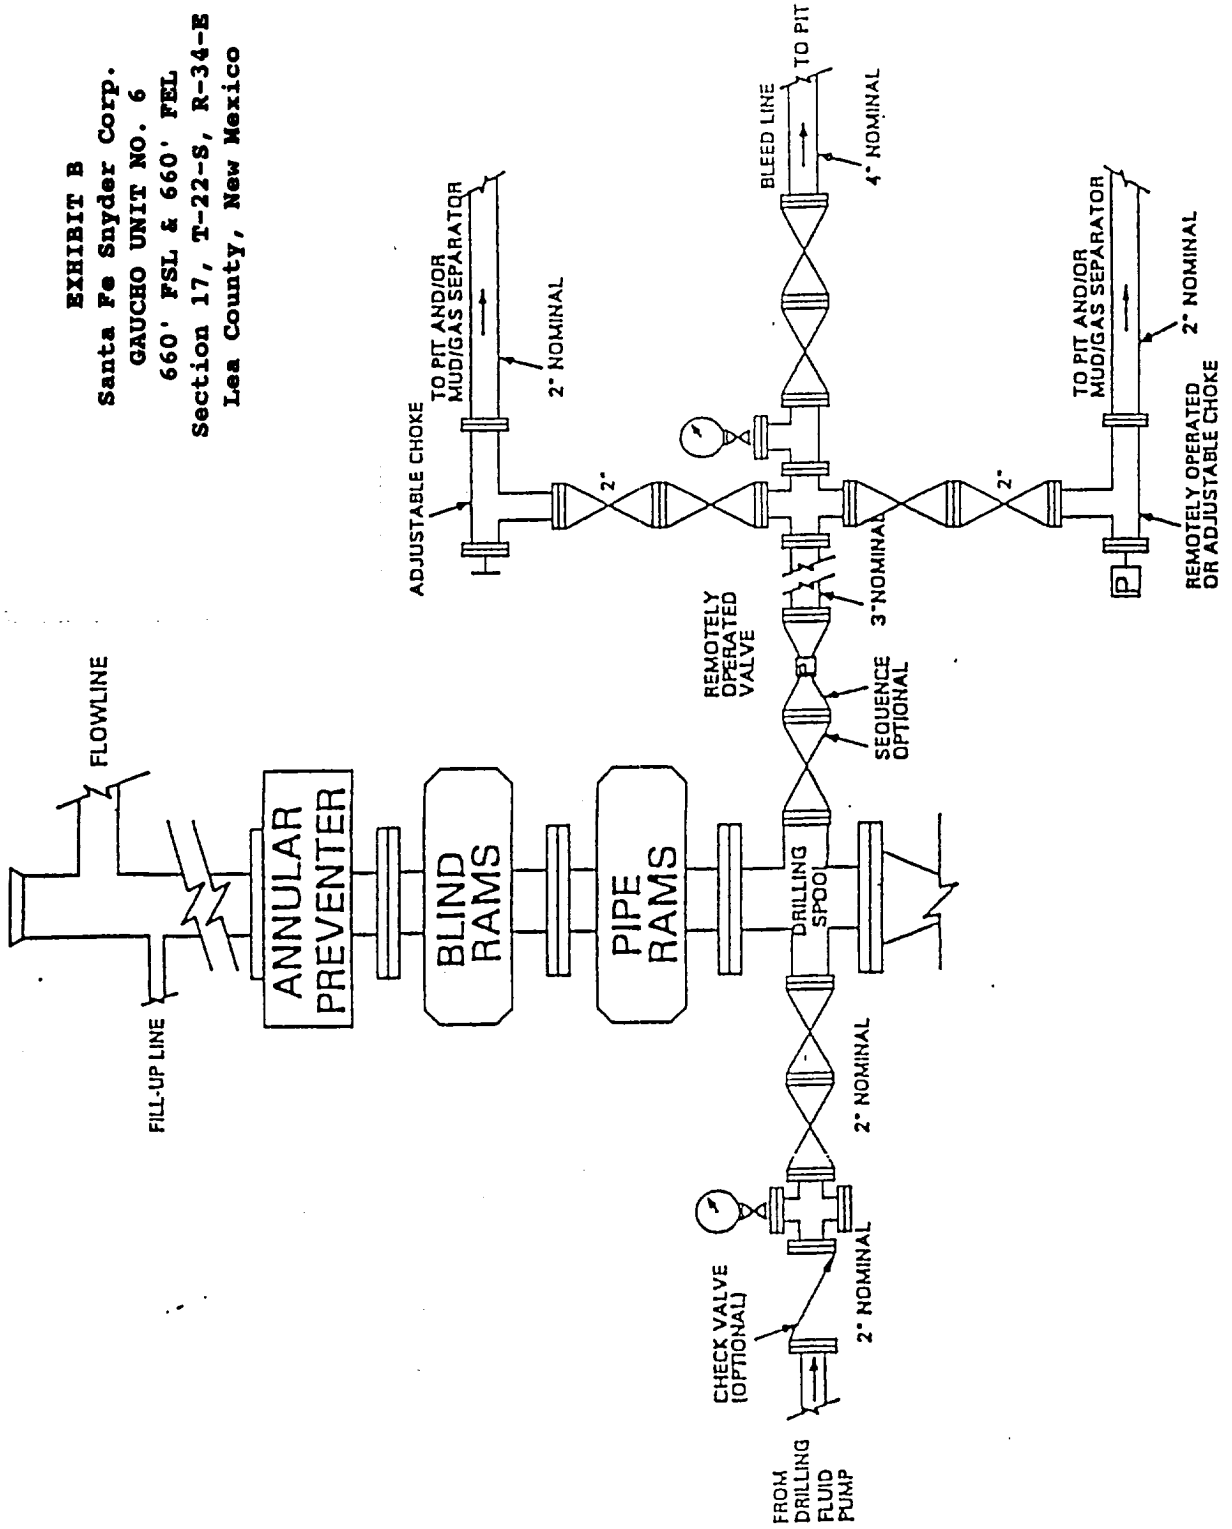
EXHIBIT B
Santa Fe Snyder Corp.
GAUCHO UNIT NO. 6
660' FSL & 660' FEL
Section 17, T-22-S, R-34-E
Lea County, New Mexico

FLOWLINE

FILL-UP LINE

ANNULAR PREVENTER

BLIND RAMS

PIPE RAMS

DRILLING SPOOL

ADJUSTABLE CHOKE

TO PIT AND/OR MUD/GAS SEPARATOR

2" NOMINAL

2"

BLEED LINE

TO PIT

4" NOMINAL

TO PIT AND/OR MUD/GAS SEPARATOR

2" NOMINAL

2"

REMOTELY OPERATED OR ADJUSTABLE CHOKE

REMOTELY OPERATED VALVE

3" NOMINAL

SEQUENCE OPTIONAL

2" NOMINAL

CHECK VALVE (OPTIONAL)

2" NOMINAL

FROM DRILLING FLUID PUMP